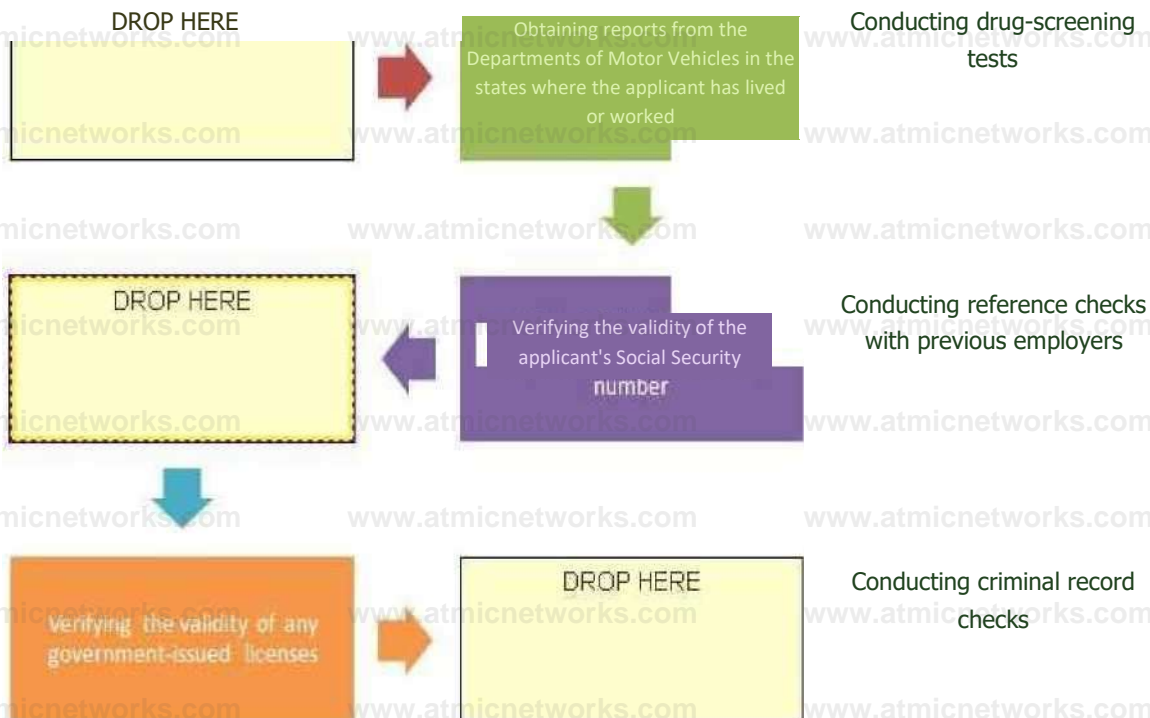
DROP HERE

Obtaining reports from the Departments of Motor Vehicles in the states where the applicant has lived or worked

Conducting drug-screening tests

DROP HERE

Verifying the validity of the applicant's Social Security number

Conducting reference checks with previous employers

Verifying the validity of any government-issued licenses

DROP HERE

Conducting criminal record checks

www.atmicnetworks.com